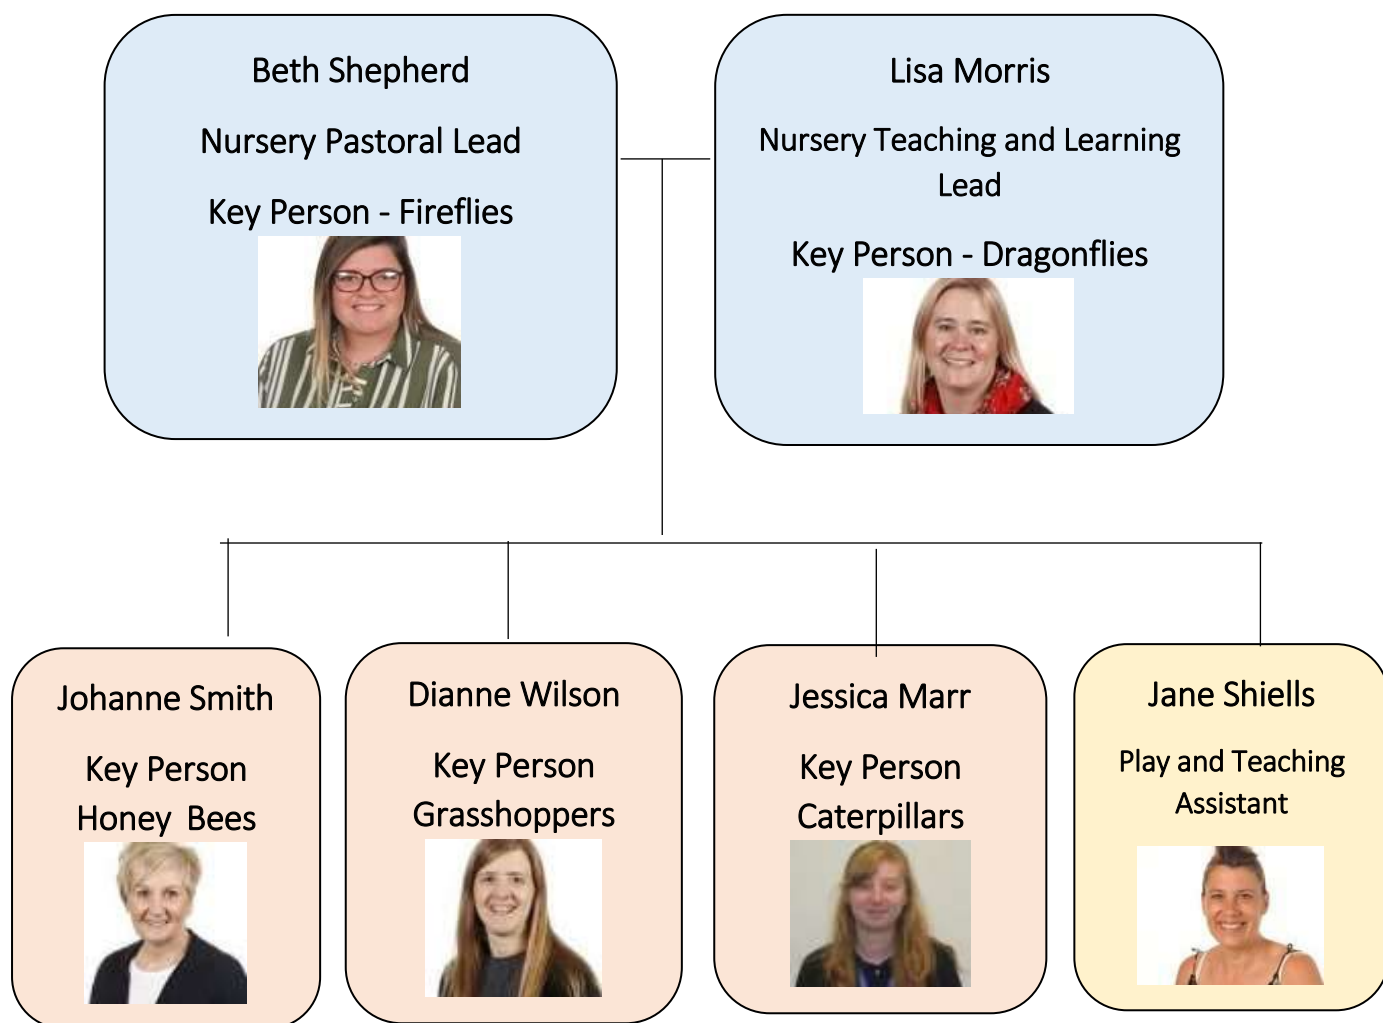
Beth Shepherd

Nursery Pastoral Lead

Key Person - Fireflies

Lisa Morris

Nursery Teaching and Learning Lead

Key Person - Dragonflies

Johanne Smith

Key Person
Honey Bees

Dianne Wilson

Key Person
Grasshoppers

Jessica Marr

Key Person
Caterpillars

Jane Shiells

Play and Teaching Assistant